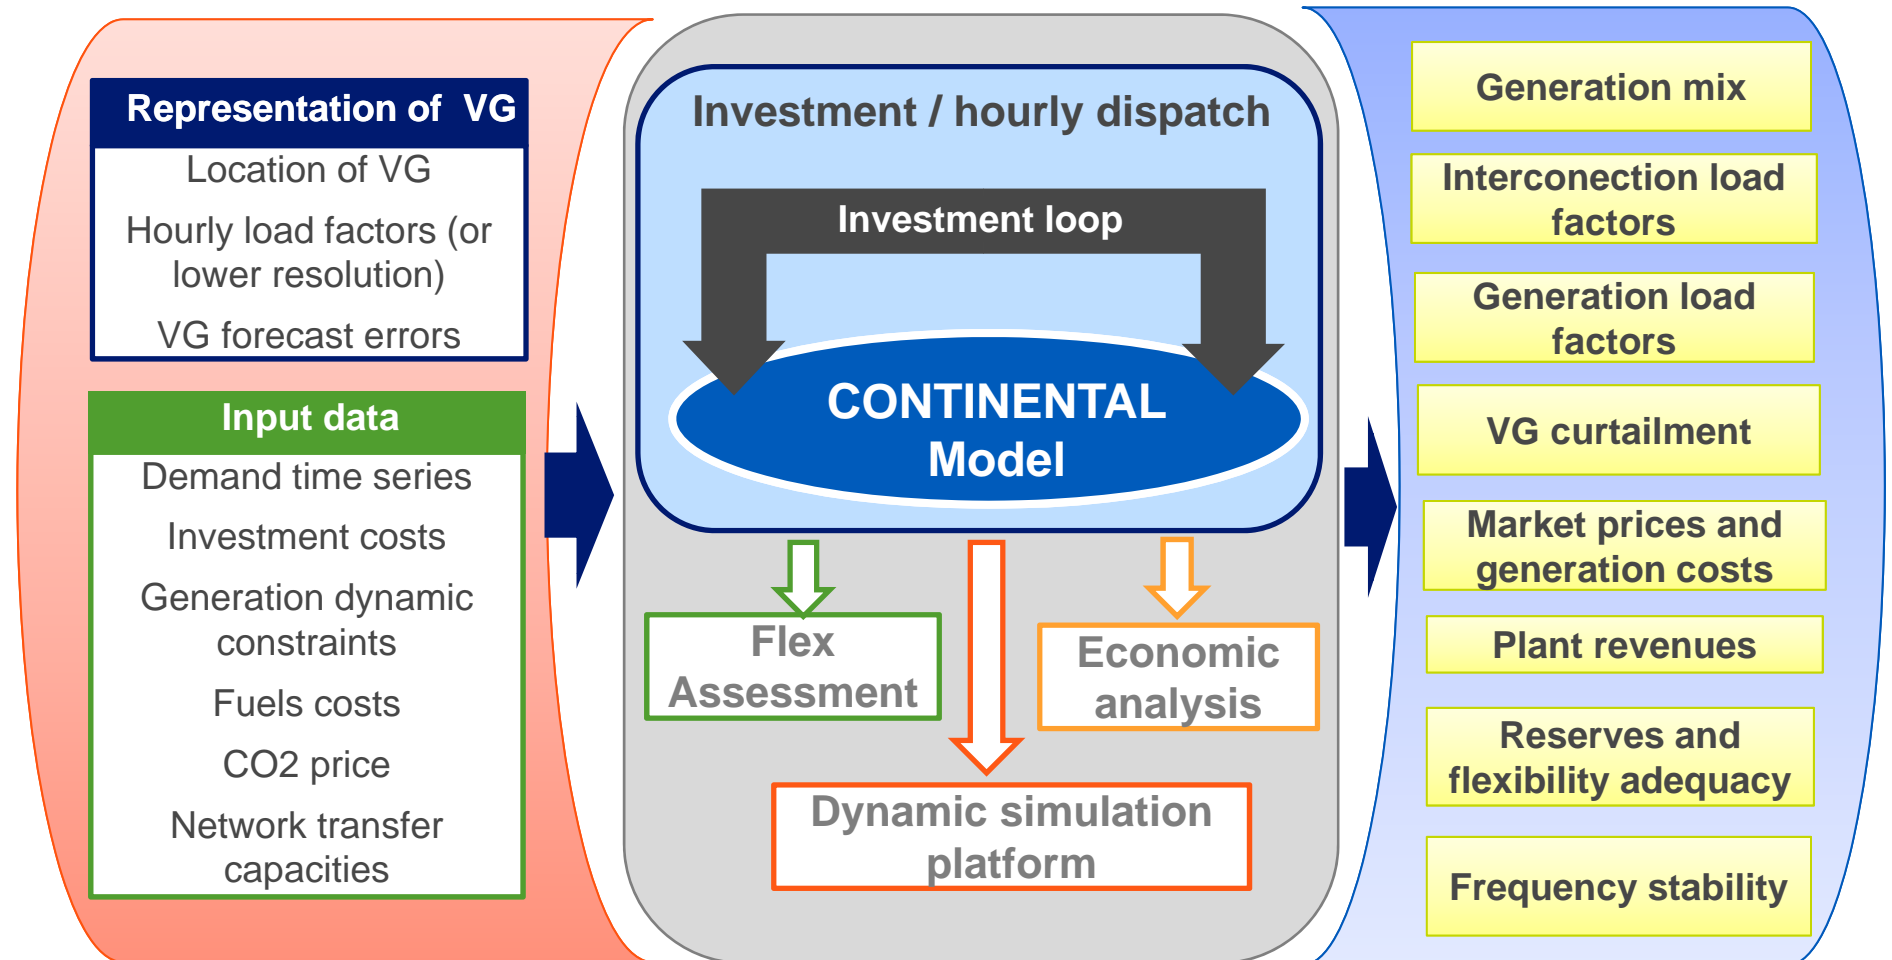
Representation of VG

Location of VG

Hourly load factors (or lower resolution)

VG forecast errors

Input data

Demand time series

Investment costs

Generation dynamic constraints

Fuels costs

CO2 price

Network transfer capacities

Investment / hourly dispatch

Investment loop

CONTINENTAL Model

Flex Assessment

Economic analysis

Dynamic simulation platform

Generation mix

Interconection load factors

Generation load factors

VG curtailment

Market prices and generation costs

Plant revenues

Reserves and flexibility adequacy

Frequency stability